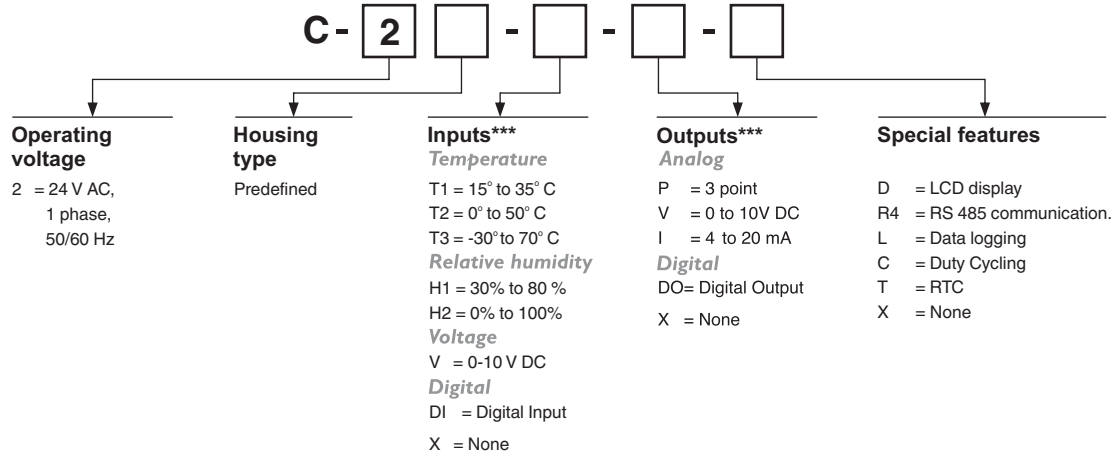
C - 2 [ ] - [ ] - [ ] - [ ]

Operating voltage
2 = 24 V AC, 1 phase, 50/60 Hz

Housing type
Predefined

Inputs***
Temperature
T1 = 15° to 35° C
T2 = 0° to 50° C
T3 = -30° to 70° C
Relative humidity
H1 = 30% to 80 %
H2 = 0% to 100%
Voltage
V = 0-10 V DC
Digital
DI = Digital Input
X = None

Outputs***
Analog
P = 3 point
V = 0 to 10V DC
I = 4 to 20 mA
Digital
DO= Digital Output
X = None

Special features
D = LCD display
R4 = RS 485 communication.
L = Data logging
C = Duty Cycling
T = RTC
X = None